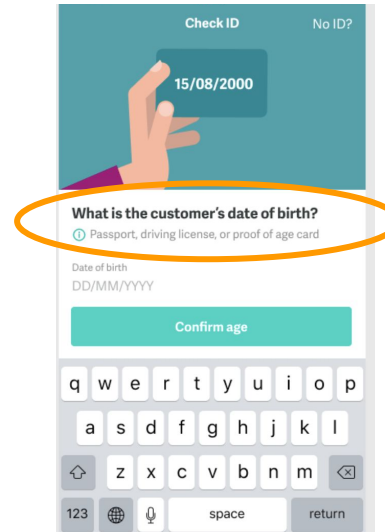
Check ID

No ID?

15/08/2000

What is the customer's date of birth?

ⓘ Passport, driving license, or proof of age card

Date of birth

DD/MM/YYYY

Confirm age

q w e r t y u i o p

a s d f g h j k l

z x c v b n m

123

space

return